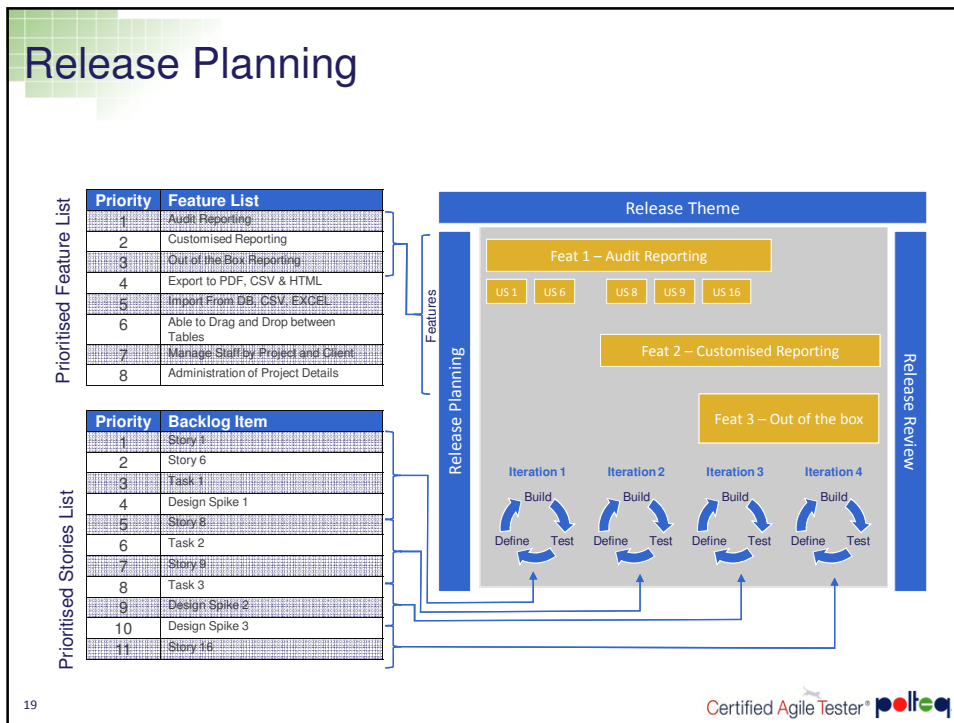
Release Planning

Prioritised Feature List

| Priority | Feature List |
|---|---|
| 1 | Audit Reporting |
| 2 | Customised Reporting |
| 3 | Out of the Box Reporting |
| 4 | Export to PDF, CSV & HTML |
| 5 | Import From DB, CSV, EXCEL |
| 6 | Able to Drag and Drop between Tables |
| 7 | Manage Staff by Project and Client |
| 8 | Administration of Project Details |

Prioritised Stories List

| Priority | Backlog Item |
|---|---|
| 1 | Story 1 |
| 2 | Story 6 |
| 3 | Task 1 |
| 4 | Design Spike 1 |
| 5 | Story 8 |
| 6 | Task 2 |
| 7 | Story 9 |
| 8 | Task 3 |
| 9 | Design Spike 2 |
| 10 | Design Spike 3 |
| 11 | Story 16 |

Features

Release Theme

Release Planning

Feat 1 – Audit Reporting

US 1 US 6 US 8 US 9 US 16

Feat 2 – Customised Reporting

Feat 3 – Out of the box

Release Review

Iteration 1
Build
Define Test

Iteration 2
Build
Define Test

Iteration 3
Build
Define Test

Iteration 4
Build
Define Test

19

Certified Agile Tester® polteq